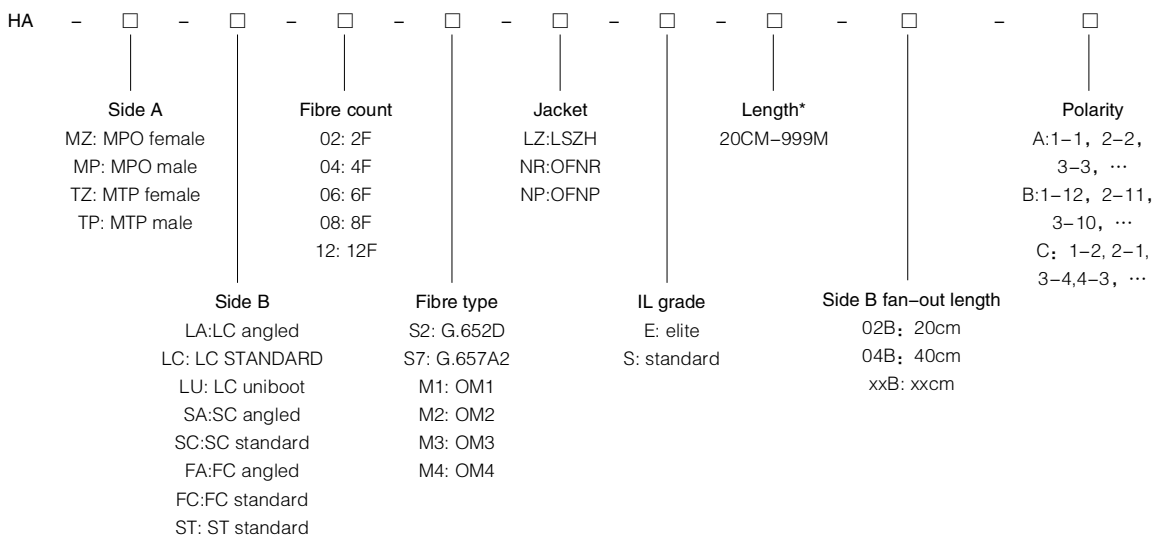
HA – □ – □ – □ – □ – □ – □ – □ – □ – □

Side A
MZ: MPO female
MP: MPO male
TZ: MTP female
TP: MTP male

Fibre count
02: 2F
04: 4F
06: 6F
08: 8F
12: 12F

Jacket
LZ:LSZH
NR:OFNR
NP:OFNP

Length*
20CM–999M

Polarity
A:1–1，2–2，3–3，…
B:1–12，2–11，3–10，…
C：1–2, 2–1, 3–4,4–3，…

Side B
LA:LC angled
LC: LC STANDARD
LU: LC uniboot
SA:SC angled
SC:SC standard
FA:FC angled
FC:FC standard
ST: ST standard

Fibre type
S2: G.652D
S7: G.657A2
M1: OM1
M2: OM2
M3: OM3
M4: OM4

IL grade
E: elite
S: standard

Side B fan–out length
02B：20cm
04B：40cm
xxB: xxcm